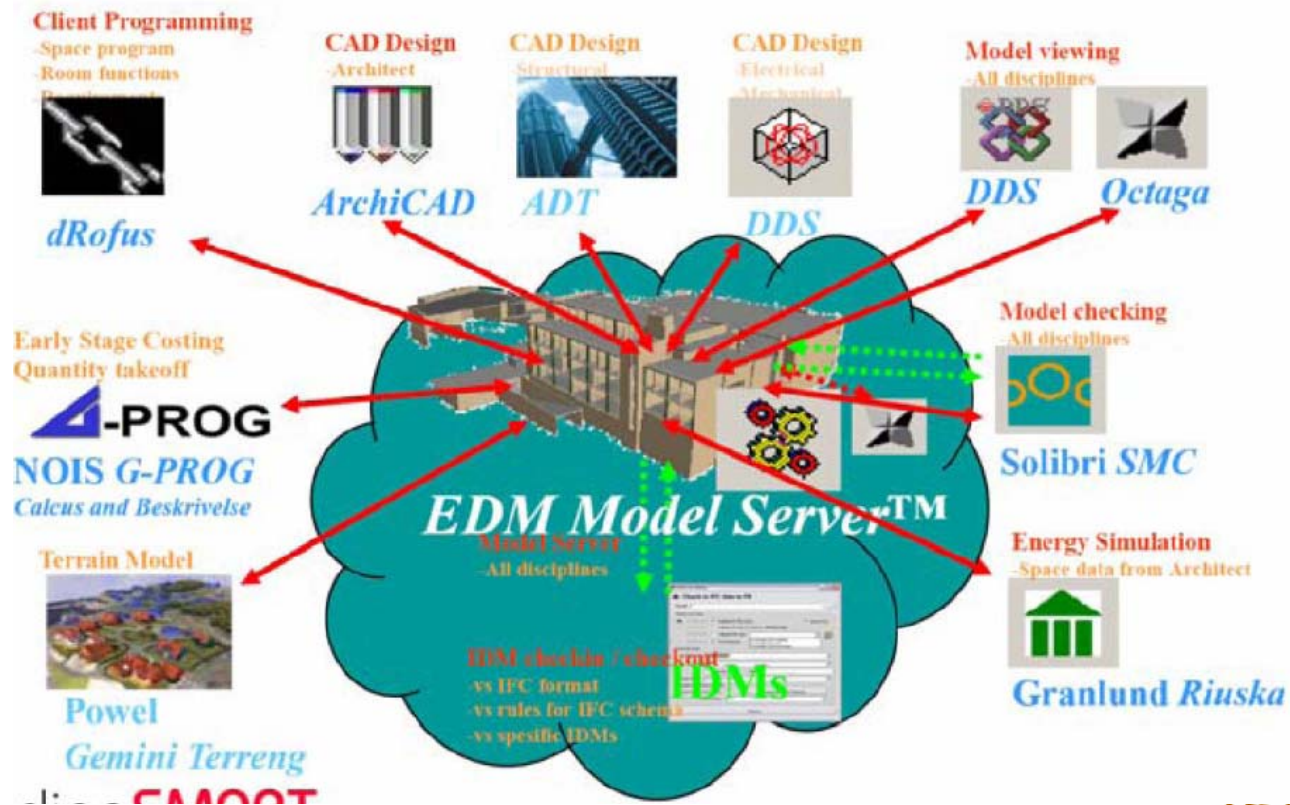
Client Programming
-Space program
-Room functions
-Requirements

dRofus

CAD Design
-Architect

ArchiCAD

CAD Design
-Structural

ADT

CAD Design
-Electrical
-Mechanical

DDS

Model viewing
-All disciplines

DDS

Octaga

Early Stage Costing
Quantity takeoff

G-PROG

NOIS G-PROG
Calcus and Beskrivelse

Model checking
-All disciplines

Solibri SMC

EDM Model Server™

Model Server
-All disciplines

Terrain Model

Powel
Gemini Terreng

IDM checkin / checkout
-vs IFC format
-vs rules for IFC schema
-vs spesific IDMs

IDMs

Energy Simulation
-Space data from Architect

Granlund Riuska

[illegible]SMOOT